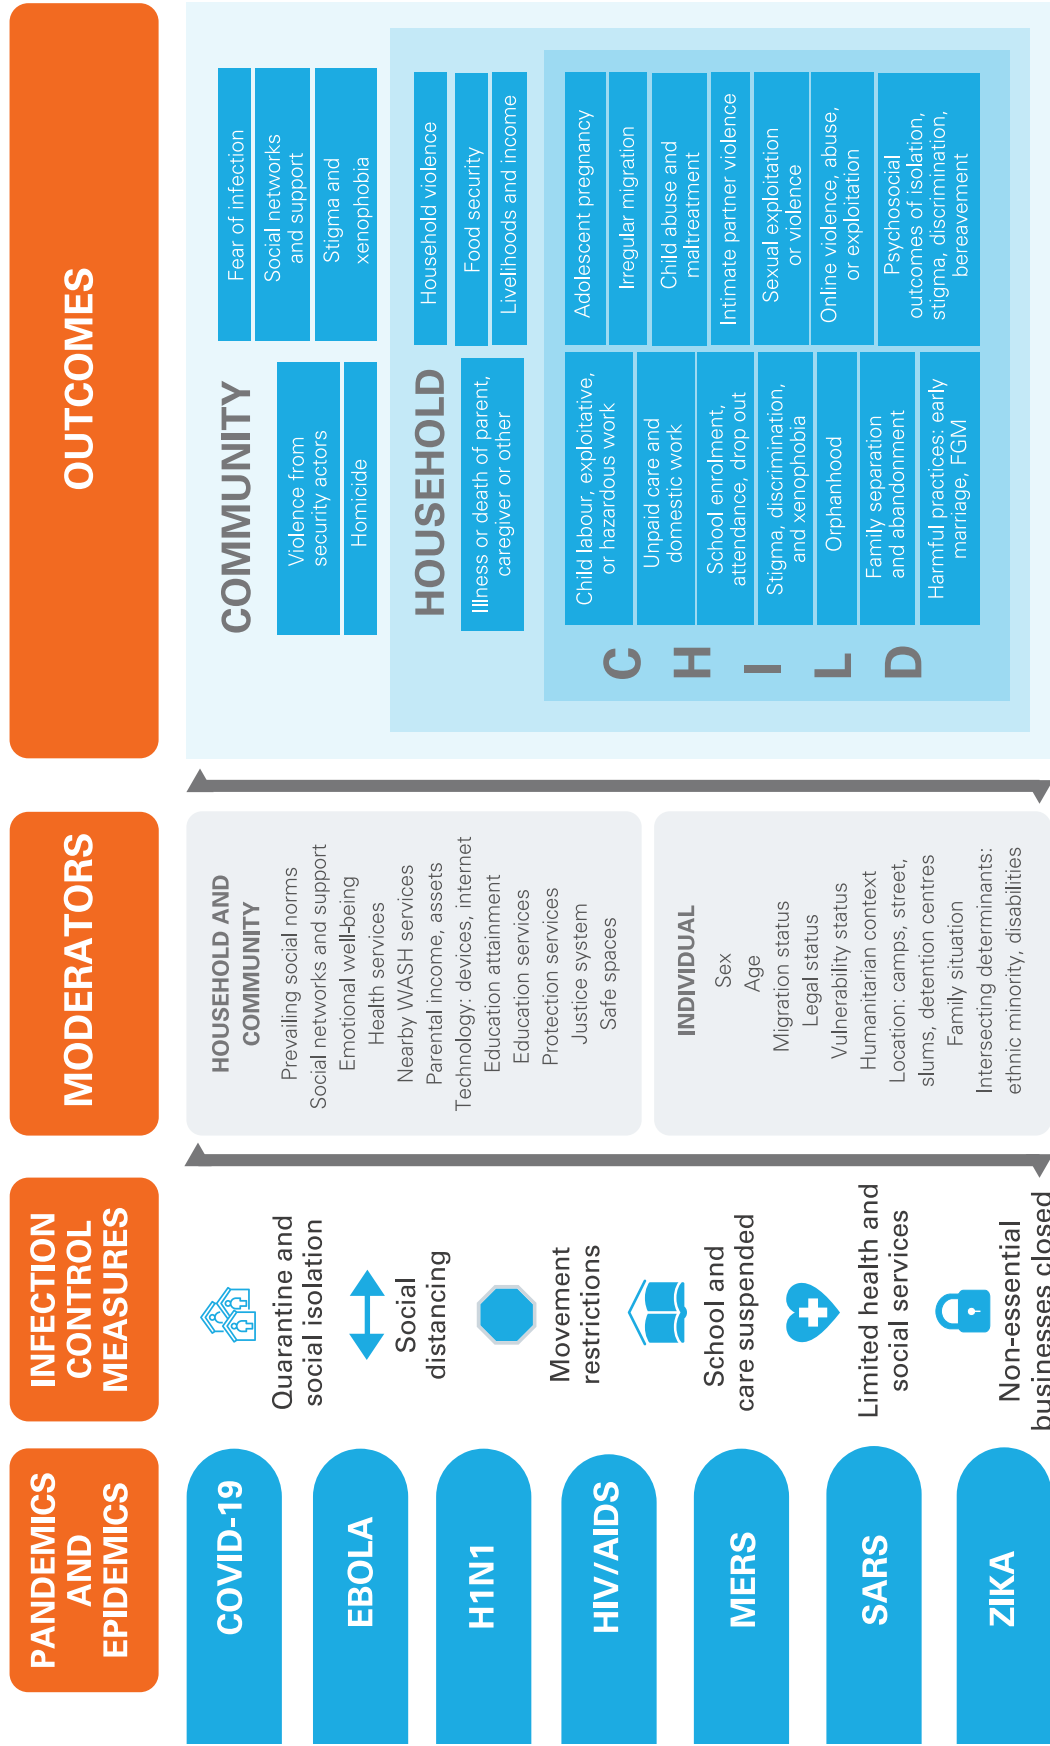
PANDEMICS AND EPIDEMICS

COVID-19

EBOLA

H1N1

HIV/AIDS

MERS

SARS

ZIKA

INFECTION CONTROL MEASURES

Quarantine and social isolation

Social distancing

Movement restrictions

School and care suspended

Limited health and social services

Non-essential businesses closed

MODERATORS

HOUSEHOLD AND COMMUNITY

Prevailing social norms
Social networks and support
Emotional well-being
Health services
Nearby WASH services
Parental income, assets
Technology: devices, internet
Education attainment
Education services
Protection services
Justice system
Safe spaces

INDIVIDUAL

Sex
Age
Migration status
Legal status
Vulnerability status
Humanitarian context
Location: camps, street, slums, detention centres
Family situation
Intersecting determinants: ethnic minority, disabilities

OUTCOMES

COMMUNITY

Fear of infection
Social networks and support
Stigma and xenophobia
Violence from security actors
Homicide

HOUSEHOLD

Household violence
Food security
Livelihoods and income
Illness or death of parent, caregiver or other

CHILD

Adolescent pregnancy
Irregular migration
Child abuse and maltreatment
Intimate partner violence
Sexual exploitation or violence
Online violence, abuse, or exploitation
Psychosocial outcomes of isolation, stigma, discrimination, bereavement
Child labour, exploitative, or hazardous work
Unpaid care and domestic work
School enrolment, attendance, drop out
Stigma, discrimination, and xenophobia
Orphanhood
Family separation and abandonment
Harmful practices: early marriage, FGM